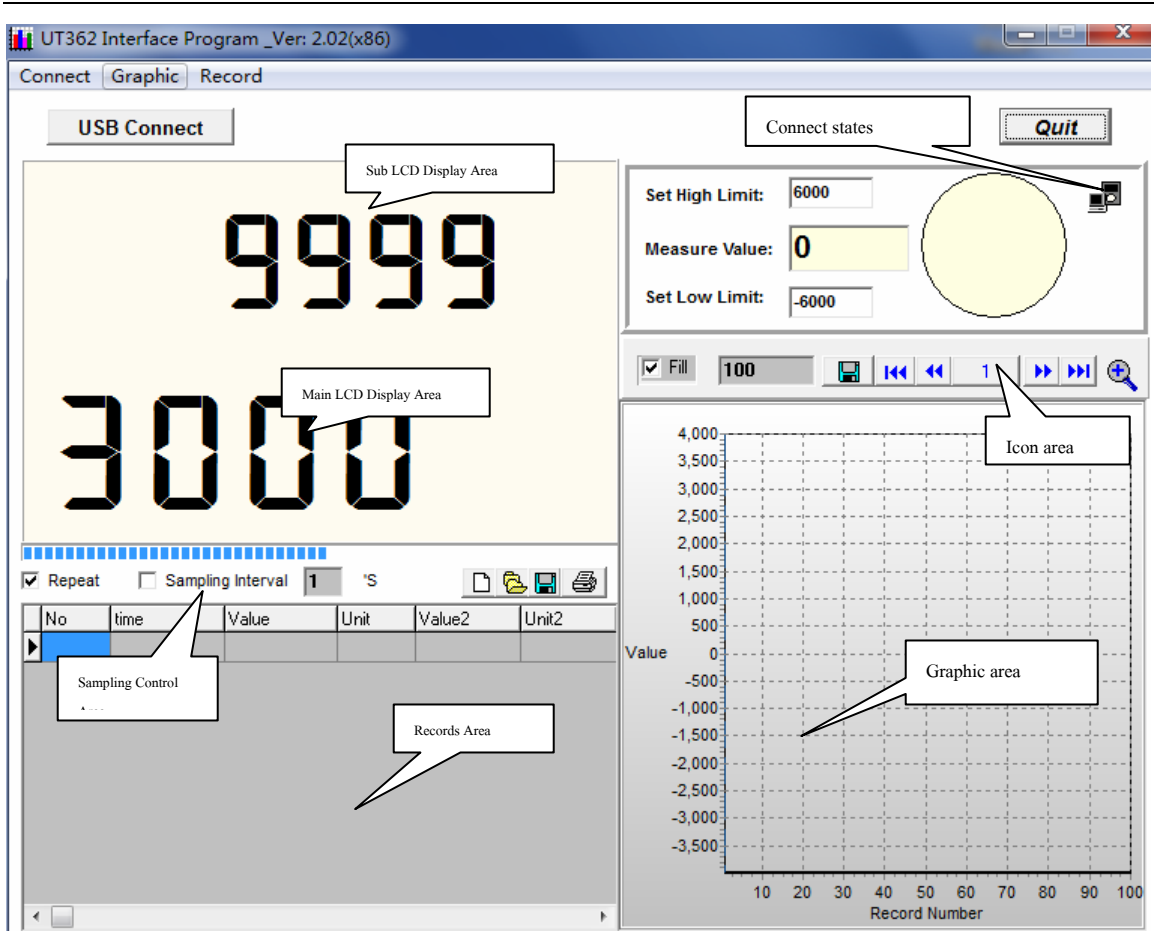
UT362 Interface Program _Ver: 2.02(x86)

Connect Graphic Record

USB Connect

Connect states

Quit

Sub LCD Display Area

9999

Set High Limit: 6000

Measure Value: 0

Set Low Limit: -6000

Main LCD Display Area

3000

Fill 100 1

Icon area

4,000
3,500
3,000
2,500
2,000
1,500
1,000
500
0
-500
-1,000
-1,500
-2,000
-2,500
-3,000
-3,500

Value

Graphic area

10 20 30 40 50 60 70 80 90 100
Record Number

Repeat Sampling Interval 1 'S

| No | time | Value | Unit | Value2 | Unit2 |
|---|---|---|---|---|---|
| | | | | | |

Sampling Control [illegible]

Records Area